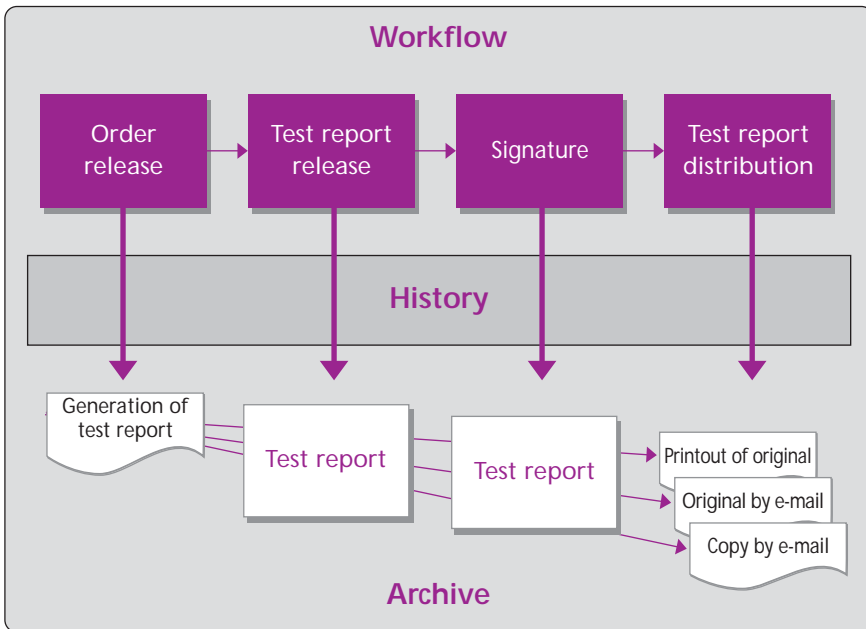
Workflow

Order release

Test report release

Signature

Test report distribution

History

Generation of test report

Test report

Test report

Printout of original

Original by e-mail

Copy by e-mail

Archive